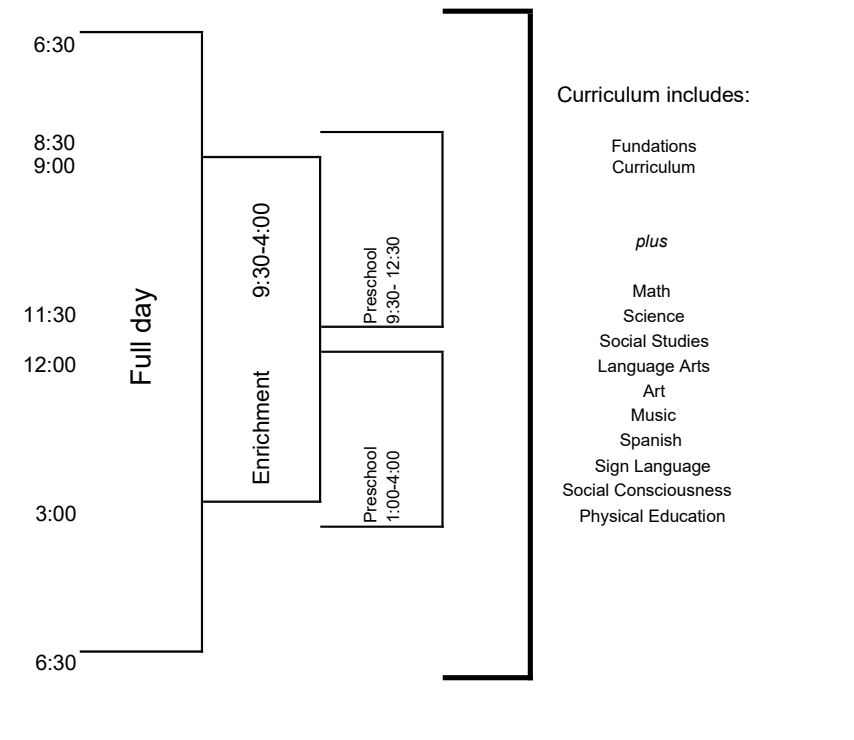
6:30

8:30
9:00

11:30
12:00

3:00

6:30

Full day

9:30-4:00

Enrichment

Preschool
9:30- 12:30

Preschool
1:00-4:00

Curriculum includes:

Fundations
Curriculum

*plus*

Math
Science
Social Studies
Language Arts
Art
Music
Spanish
Sign Language
Social Consciousness
Physical Education